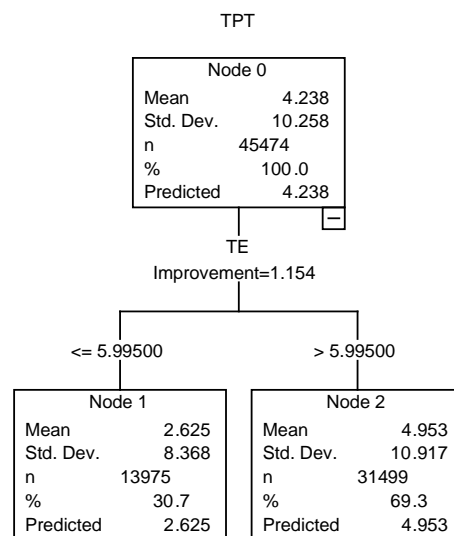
TPT

Node 0

| Mean | 4.238 |
|---|---|
| Std. Dev. | 10.258 |
| n | 45474 |
| % | 100.0 |
| Predicted | 4.238 |

−

TE
Improvement=1.154

<= 5.99500

> 5.99500

Node 1

| Mean | 2.625 |
|---|---|
| Std. Dev. | 8.368 |
| n | 13975 |
| % | 30.7 |
| Predicted | 2.625 |

Node 2

| Mean | 4.953 |
|---|---|
| Std. Dev. | 10.917 |
| n | 31499 |
| % | 69.3 |
| Predicted | 4.953 |